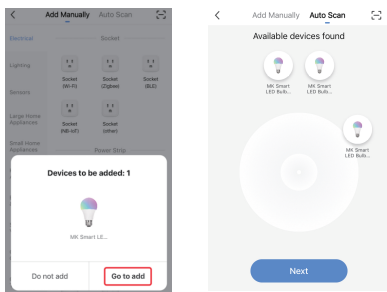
<
Add Manually
Auto Scan
Electrical
Socket
Lighting
Socket (Wi-Fi)
Socket (Zigbee)
Socket (BLE)
Sensors
Large Home Appliances
Socket (NB-IoT)
Socket (other)
Small Home Appliances
Power Strip
Devices to be added: 1
MK Smart LE...
Do not add
Go to add

<
Add Manually
Auto Scan
Available devices found
MK Smart LED Bulb...
MK Smart LED Bulb...
MK Smart LED Bulb...
Next